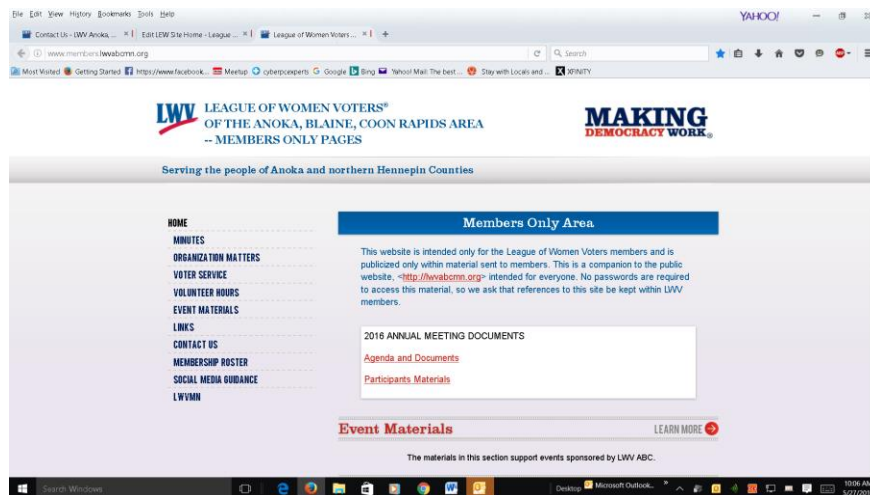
File Edit View History Bookmarks Tools Help

YAHOO!

Contact Us - LWV Anoka, ... × | Edit LEW Site Home - League ... × | League of Women Voters... × | +

www.members.lwvabcmn.org

Search

Most Visited Getting Started https://www.facebook.... Meetup cyberpcexperts Google Bing Yahoo! Mail: The best ... Stay with Locals and ... XFINITY

LWV LEAGUE OF WOMEN VOTERS® OF THE ANOKA, BLAINE, COON RAPIDS AREA -- MEMBERS ONLY PAGES

MAKING DEMOCRACY WORK®

Serving the people of Anoka and northern Hennepin Counties

HOME
MINUTES
ORGANIZATION MATTERS
VOTER SERVICE
VOLUNTEER HOURS
EVENT MATERIALS
LINKS
CONTACT US
MEMBERSHIP ROSTER
SOCIAL MEDIA GUIDANCE
LWVMN

Members Only Area

This website is intended only for the League of Women Voters members and is publicized only within material sent to members. This is a companion to the public website, <http://lwvabcmn.org> intended for everyone. No passwords are required to access this material, so we ask that references to this site be kept within LWV members.

2016 ANNUAL MEETING DOCUMENTS

Agenda and Documents

Participants Materials

Event Materials

LEARN MORE

The materials in this section support events sponsored by LWV ABC.

Search Windows

Desktop Microsoft Outlook...

10:06 AM
5/27/20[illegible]